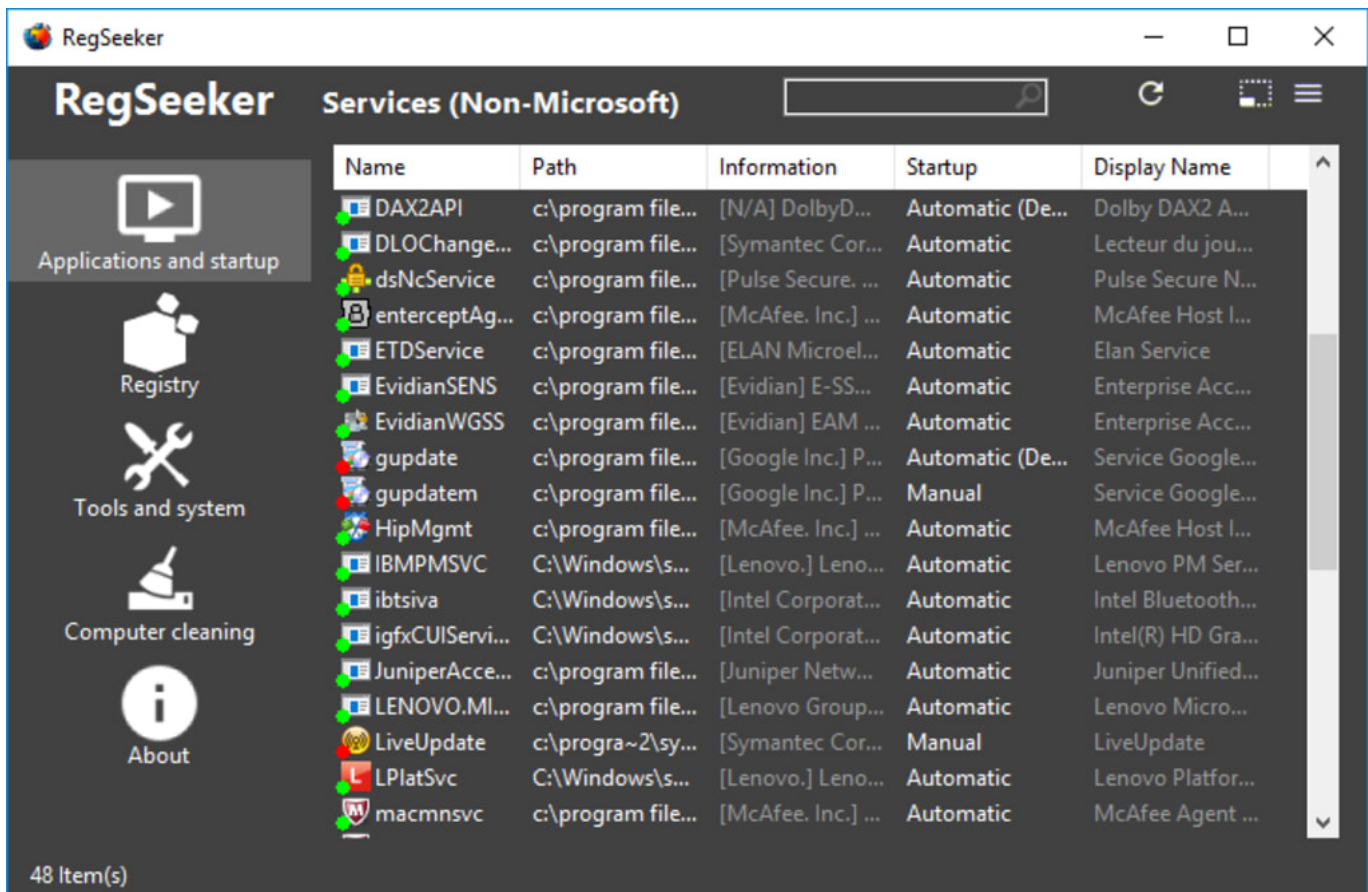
RegSeeker

RegSeeker

Services (Non-Microsoft)

Applications and startup

Registry

Tools and system

Computer cleaning

About

| Name | Path | Information | Startup | Display Name |
|---|---|---|---|---|
| DAX2API | c:\program file... | [N/A] DolbyD... | Automatic (De... | Dolby DAX2 A... |
| DLOChange... | c:\program file... | [Symantec Cor... | Automatic | Lecteur du jou... |
| dsNcService | c:\program file... | [Pulse Secure. ... | Automatic | Pulse Secure N... |
| enterceptAg... | c:\program file... | [McAfee. Inc.] ... | Automatic | McAfee Host I... |
| ETDService | c:\program file... | [ELAN Microel... | Automatic | Elan Service |
| EvidianSENS | c:\program file... | [Evidian] E-SS... | Automatic | Enterprise Acc... |
| EvidianWGSS | c:\program file... | [Evidian] EAM ... | Automatic | Enterprise Acc... |
| gupdate | c:\program file... | [Google Inc.] P... | Automatic (De... | Service Google... |
| gupdatem | c:\program file... | [Google Inc.] P... | Manual | Service Google... |
| HipMgmt | c:\program file... | [McAfee. Inc.] ... | Automatic | McAfee Host I... |
| IBMPMSVC | C:\Windows\s... | [Lenovo.] Leno... | Automatic | Lenovo PM Ser... |
| ibtsiva | C:\Windows\s... | [Intel Corporat... | Automatic | Intel Bluetooth... |
| igfxCUIServi... | C:\Windows\s... | [Intel Corporat... | Automatic | Intel(R) HD Gra... |
| JuniperAcce... | c:\program file... | [Juniper Netw... | Automatic | Juniper Unified... |
| LENOVO.MI... | c:\program file... | [Lenovo Group... | Automatic | Lenovo Micro... |
| LiveUpdate | c:\progra~2\sy... | [Symantec Cor... | Manual | LiveUpdate |
| LPlatSvc | C:\Windows\s... | [Lenovo.] Leno... | Automatic | Lenovo Platfor... |
| macmnsvc | c:\program file... | [McAfee. Inc.] ... | Automatic | McAfee Agent ... |

48 Item(s)